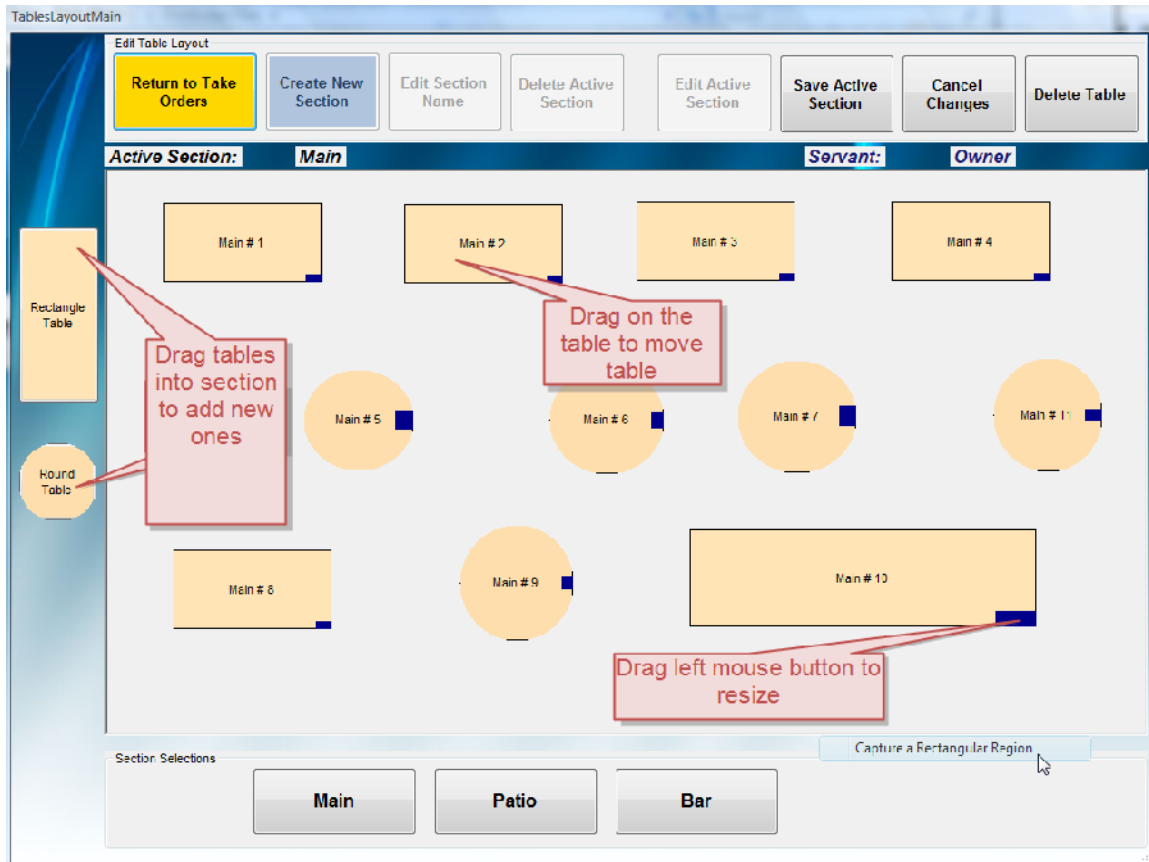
TablesLayoutMain

Edit Table Layout

Return to Take Orders

Create New Section

Edit Section Name

Delete Active Section

Edit Active Section

Save Active Section

Cancel Changes

Delete Table

Active Section: Main

Servant: Owner

Rectangle Table

Round Table

Main # 1

Main # 2

Main # 3

Main # 4

Drag on the table to move table

Drag tables into section to add new ones

Main # 5

Main # 6

Main # 7

Main # 11

Main # 8

Main # 9

Main # 10

Drag left mouse button to resize

Capture a Rectangular Region

Section Selections

Main

Patio

Bar